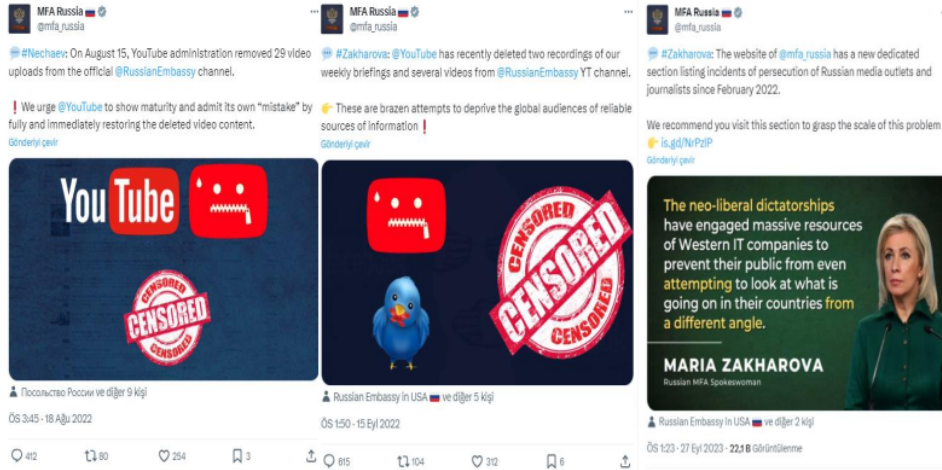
MFA Russia 🇷🇺
@mfa_russia

💬#Nechaev: On August 15, YouTube administration removed 29 video uploads from the official @RussianEmbassy channel.

❗We urge @YouTube to show maturity and admit its own "mistake" by fully and immediately restoring the deleted video content.

Gönderiyi çevir

YouTube

CENSORED
CENSORED
CENSORED

Посольство России ve diğer 9 kişi

ÖS 3:45 · 18 Ağu 2022

412 80 254 3

MFA Russia 🇷🇺
@mfa_russia

💬#Zakharova: @YouTube has recently deleted two recordings of our weekly briefings and several videos from @RussianEmbassy YT channel.

👉 These are brazen attempts to deprive the global audiences of reliable sources of information❗

Gönderiyi çevir

CENSORED
CENSORED
CENSORED

Russian Embassy in USA 🇷🇺 ve diğer 5 kişi

ÖS 1:50 · 15 Eyl 2022

615 104 312 6

MFA Russia 🇷🇺
@mfa_russia

💬#Zakharova: The website of @mfa_russia has a new dedicated section listing incidents of persecution of Russian media outlets and journalists since February 2022.

We recommend you visit this section to grasp the scale of this problem
👉 is.gd/NrPzIP

Gönderiyi çevir

The neo-liberal dictatorships have engaged massive resources of Western IT companies to prevent their public from even attempting to look at what is going on in their countries from a different angle.

MARIA ZAKHAROVA
Russian MFA Spokeswoman

Russian Embassy in USA 🇷🇺 ve diğer 2 kişi

ÖS 1:23 · 27 Eyl 2023 · 22,1 B Görüntülenme